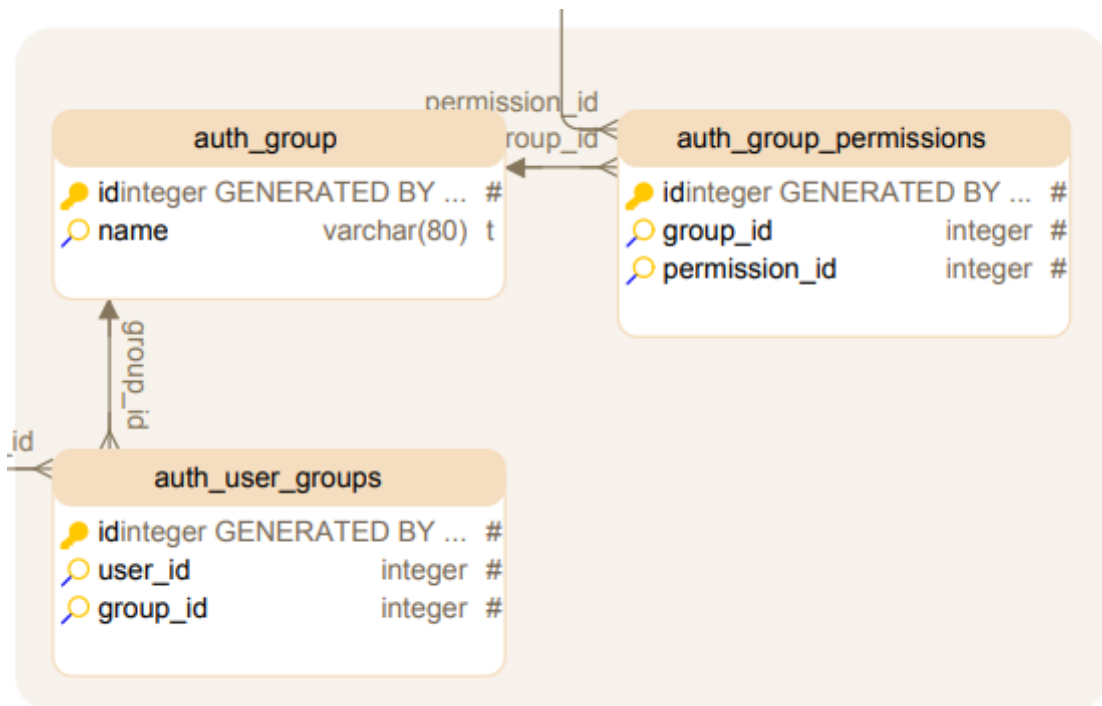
permission_id
roup_id

auth_group
id integer GENERATED BY ... #
name varchar(80) t

auth_group_permissions
id integer GENERATED BY ... #
group_id integer #
permission_id integer #

group_id

_id

auth_user_groups
id integer GENERATED BY ... #
user_id integer #
group_id integer #